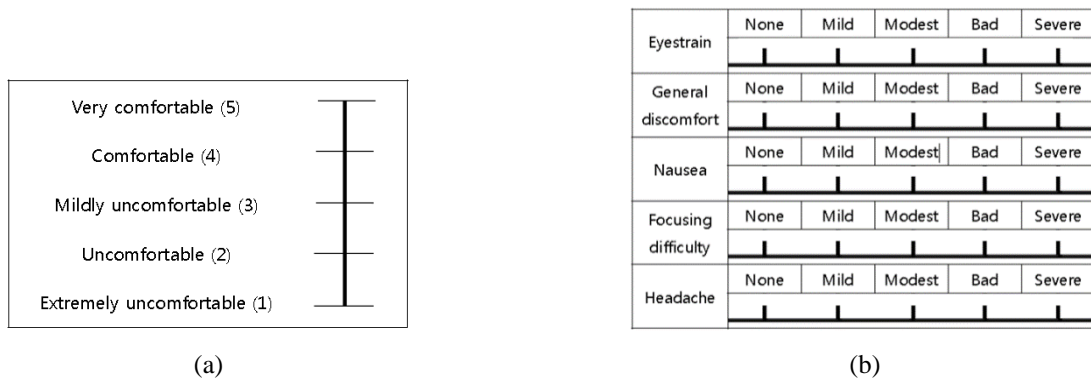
Very comfortable (5)

Comfortable (4)

Mildly uncomfortable (3)

Uncomfortable (2)

Extremely uncomfortable (1)

(a)

| | None | Mild | Modest | Bad | Severe |
|---|---|---|---|---|---|
| Eyestrain | | | | | |
| General discomfort | None | Mild | Modest | Bad | Severe |
| Nausea | None | Mild | Modest | Bad | Severe |
| Focusing difficulty | None | Mild | Modest | Bad | Severe |
| Headache | None | Mild | Modest | Bad | Severe |

(b)